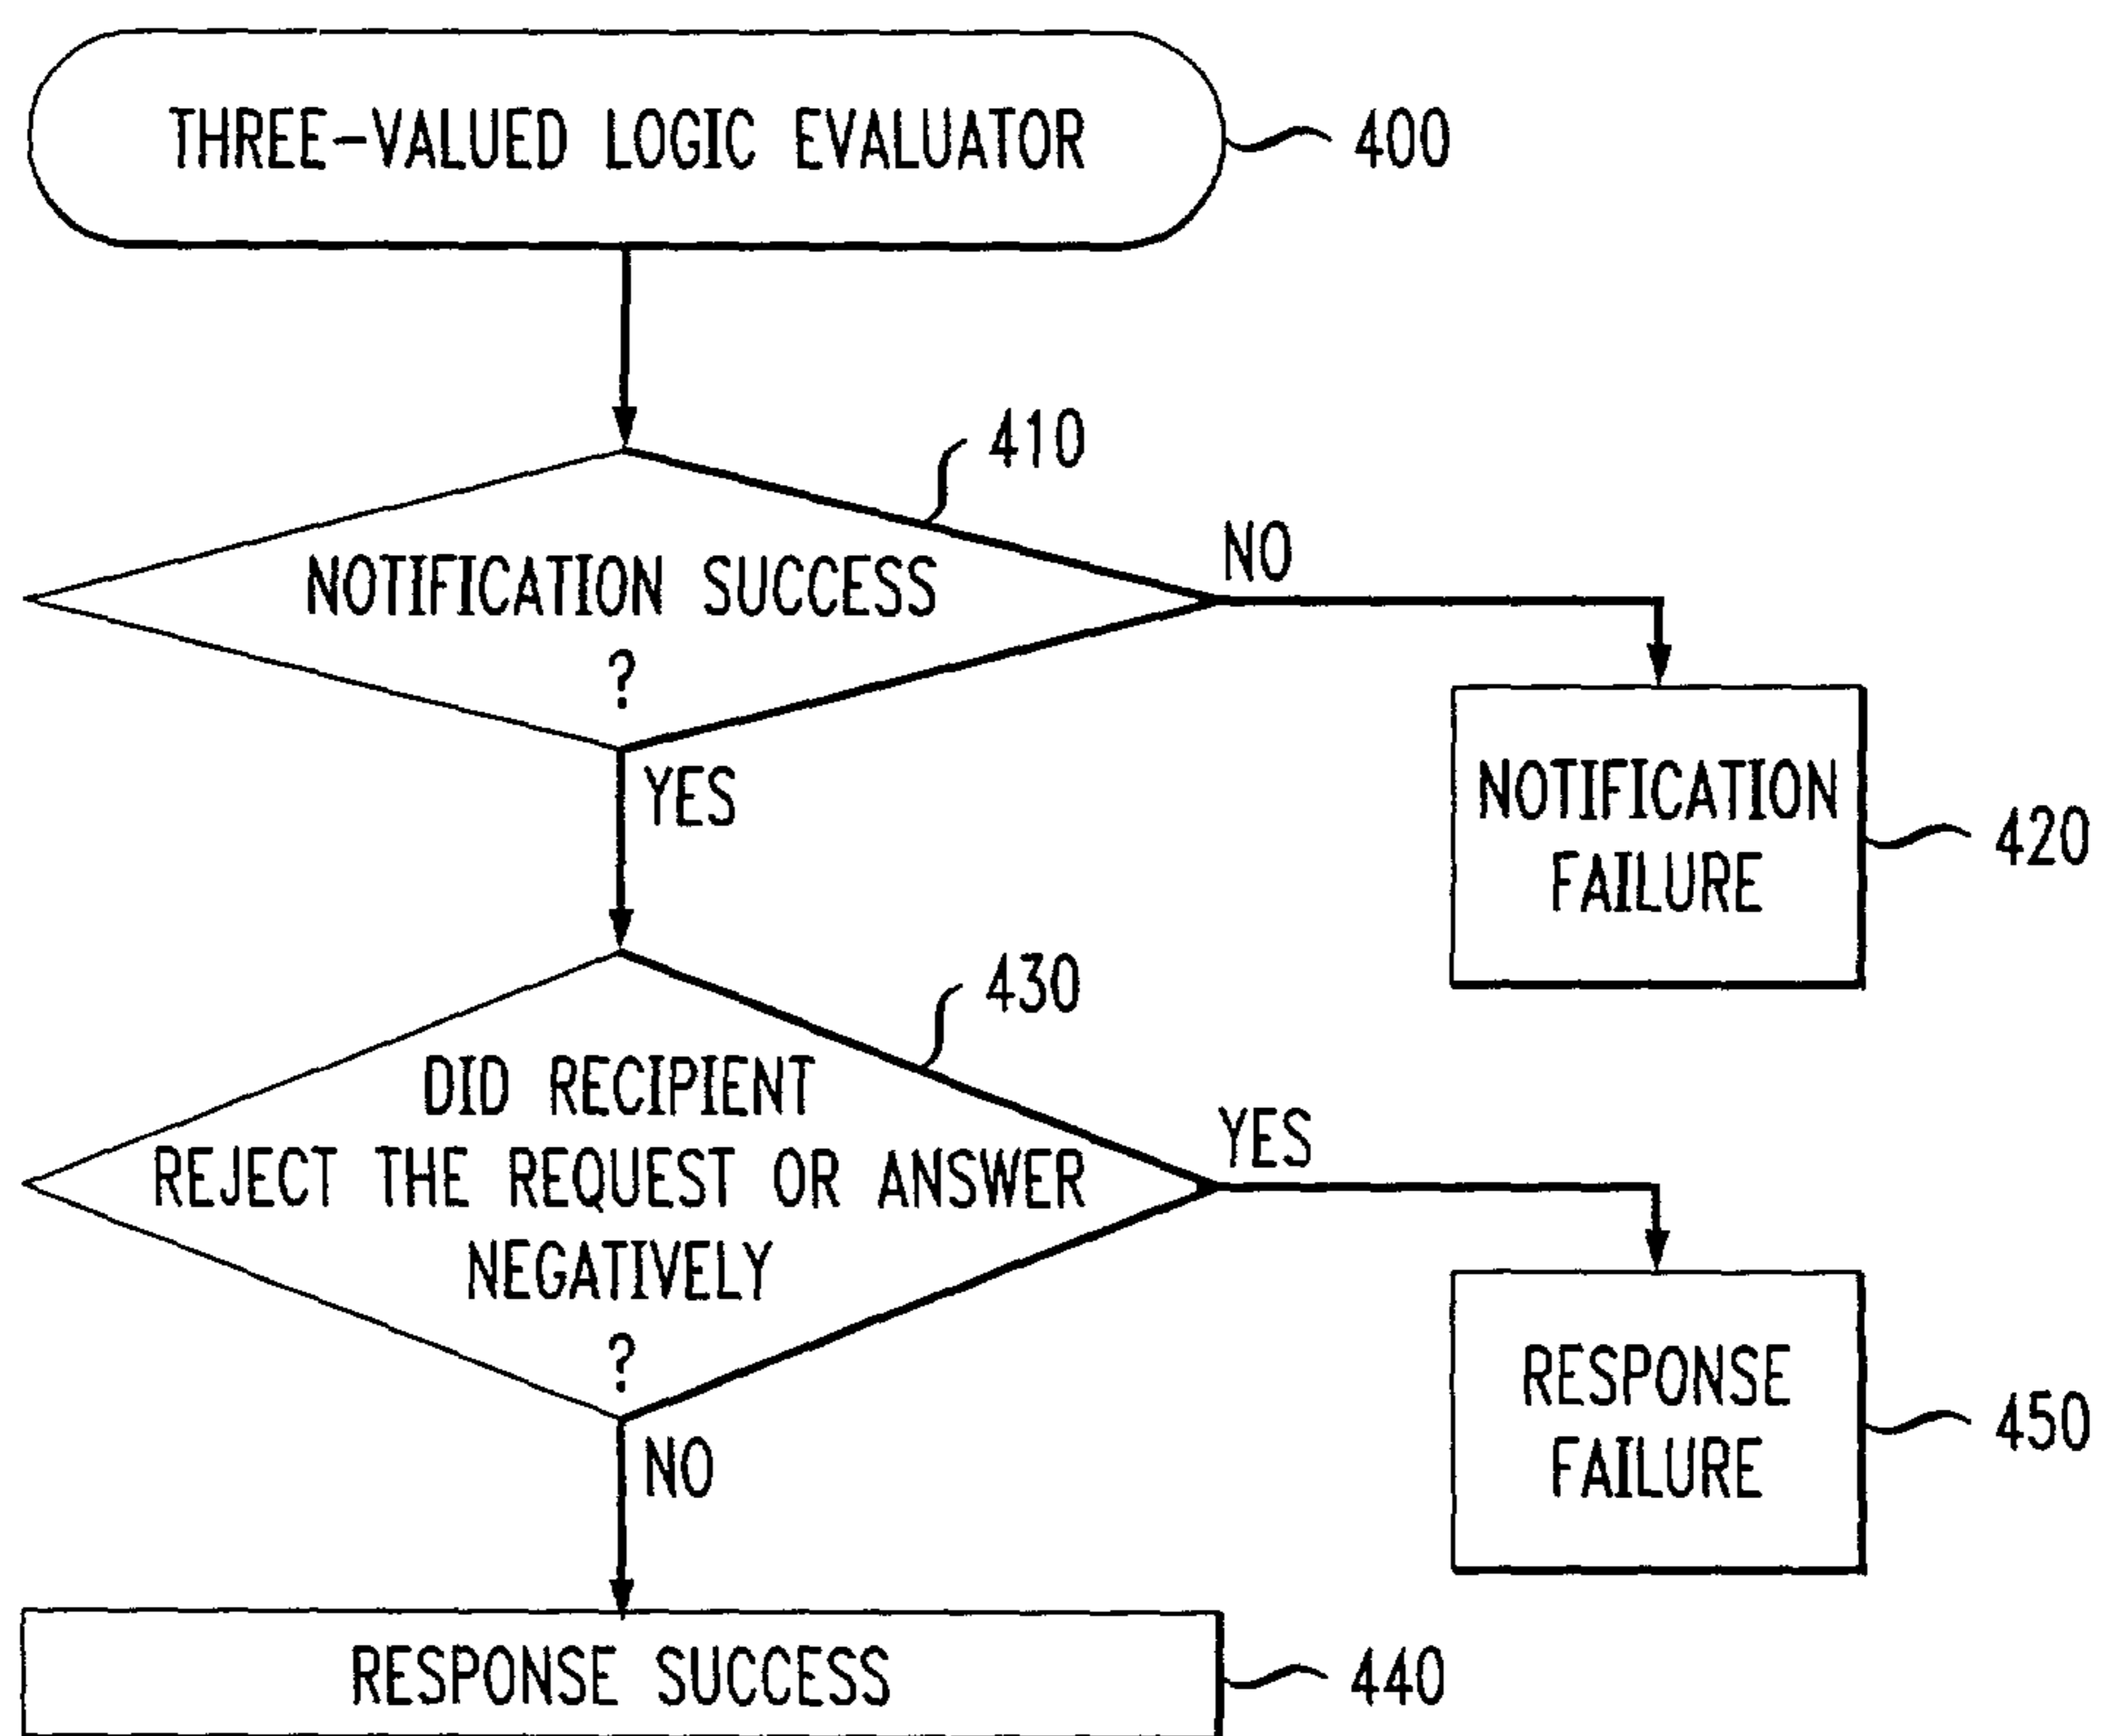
THREE-VALUED LOGIC EVALUATOR
400

410
NOTIFICATION SUCCESS
?
NO
YES

NOTIFICATION FAILURE
420

430
DID RECIPIENT REJECT THE REQUEST OR ANSWER NEGATIVELY
?
YES
NO

RESPONSE FAILURE
450

RESPONSE SUCCESS
440